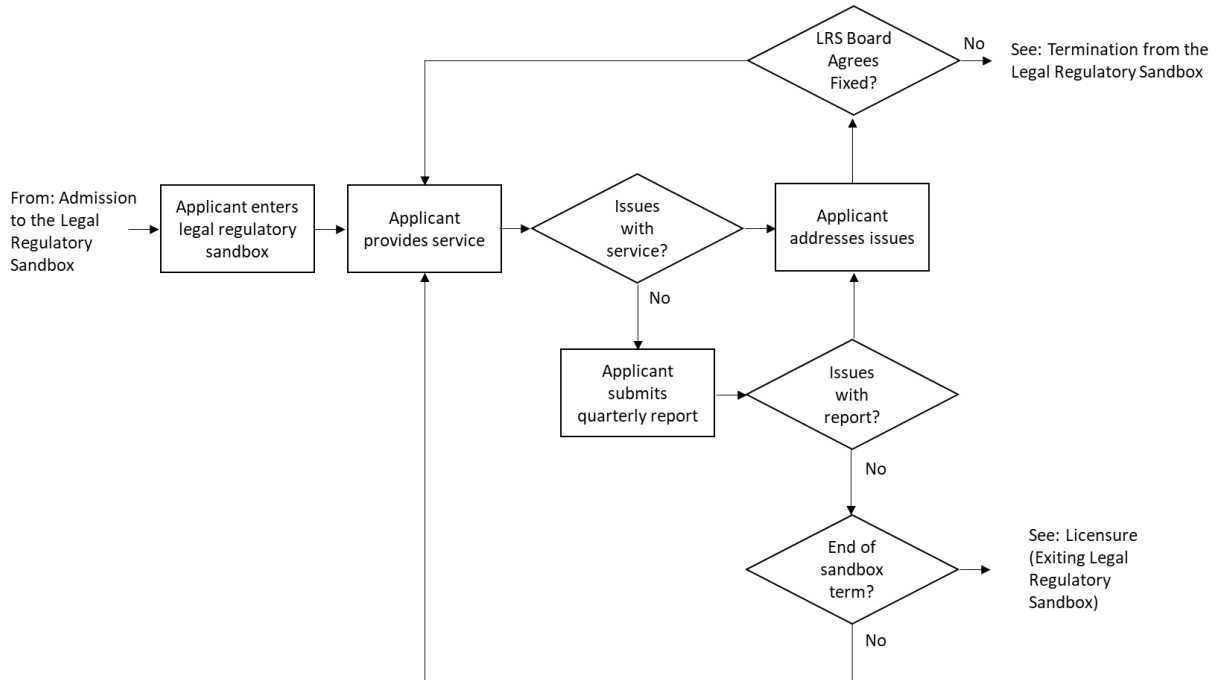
LRS Board Agrees Fixed?

No

See: Termination from the Legal Regulatory Sandbox

From: Admission to the Legal Regulatory Sandbox

Applicant enters legal regulatory sandbox

Applicant provides service

Issues with service?

Applicant addresses issues

No

Applicant submits quarterly report

Issues with report?

No

End of sandbox term?

See: Licensure (Exiting Legal Regulatory Sandbox)

No